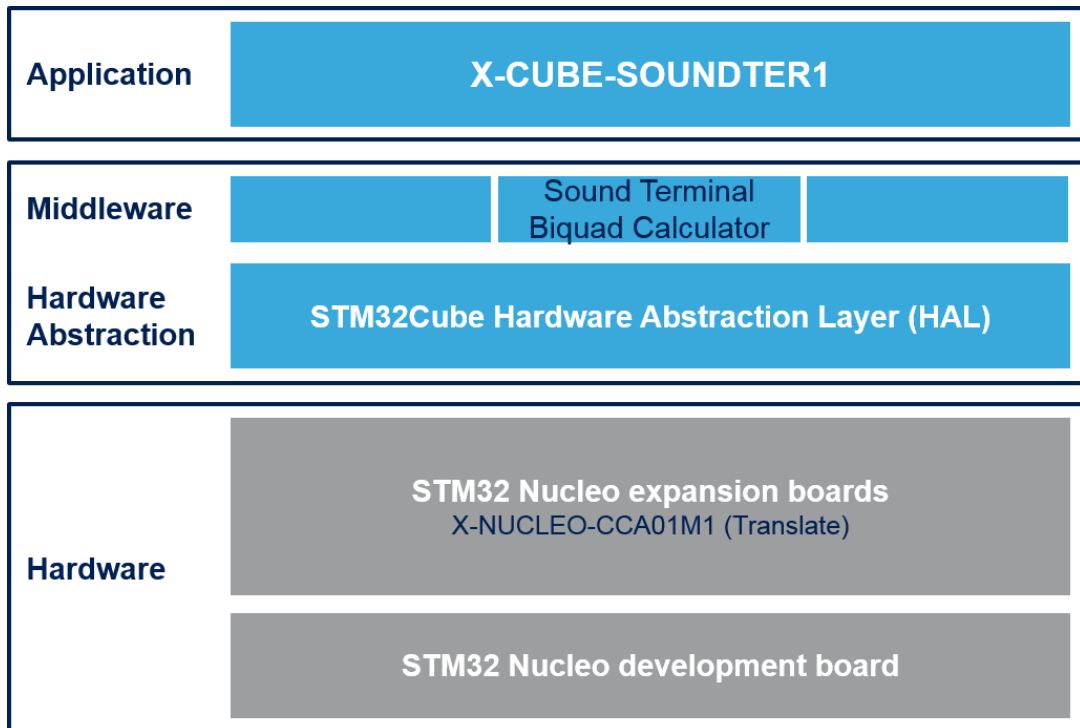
Application

X-CUBE-SOUNDTER1

Middleware

Sound Terminal Biquad Calculator

Hardware Abstraction

STM32Cube Hardware Abstraction Layer (HAL)

Hardware

STM32 Nucleo expansion boards
X-NUCLEO-CCA01M1 (Translate)

STM32 Nucleo development board